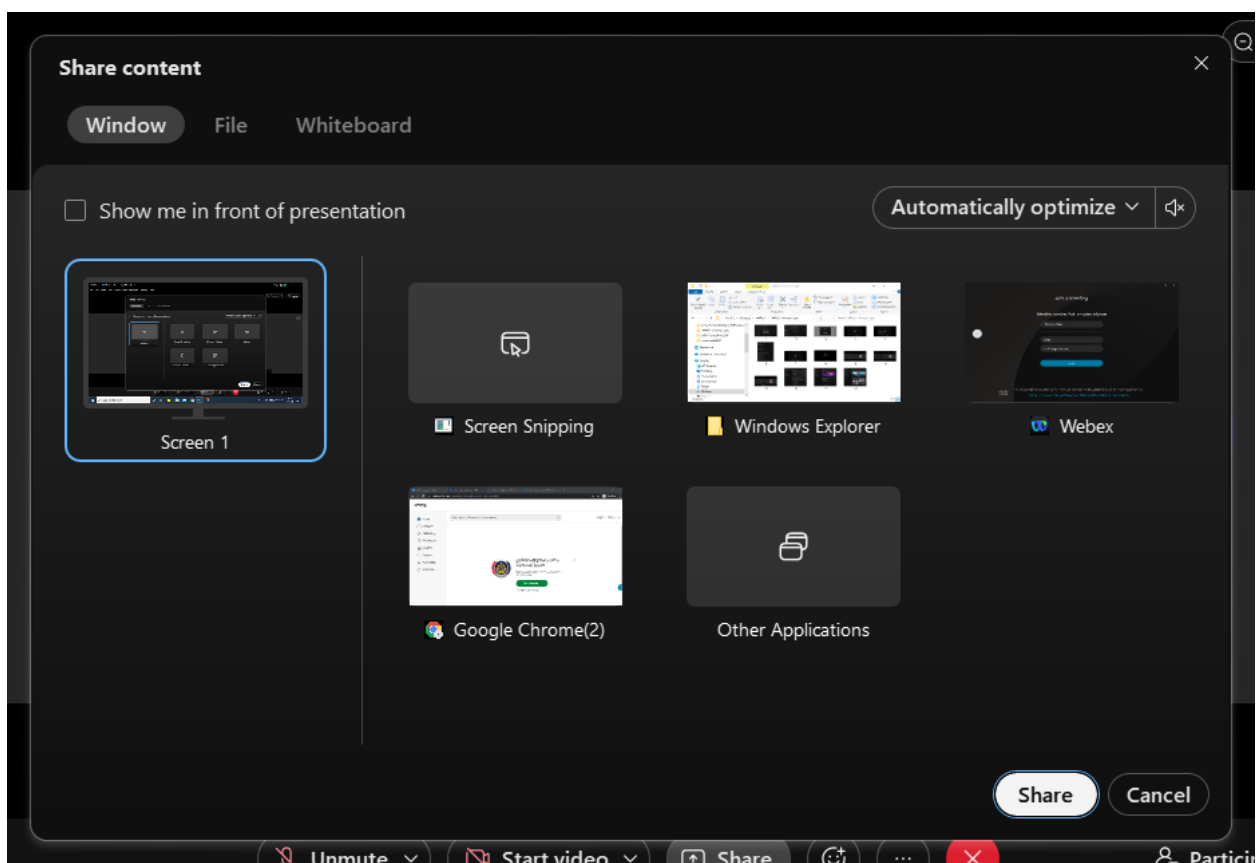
Share content

Window File Whiteboard

Show me in front of presentation

Automatically optimize

Screen 1

Screen Snipping

Windows Explorer

Webex

Google Chrome(2)

Other Applications

Share

Cancel

Unmute Start video Share Partici